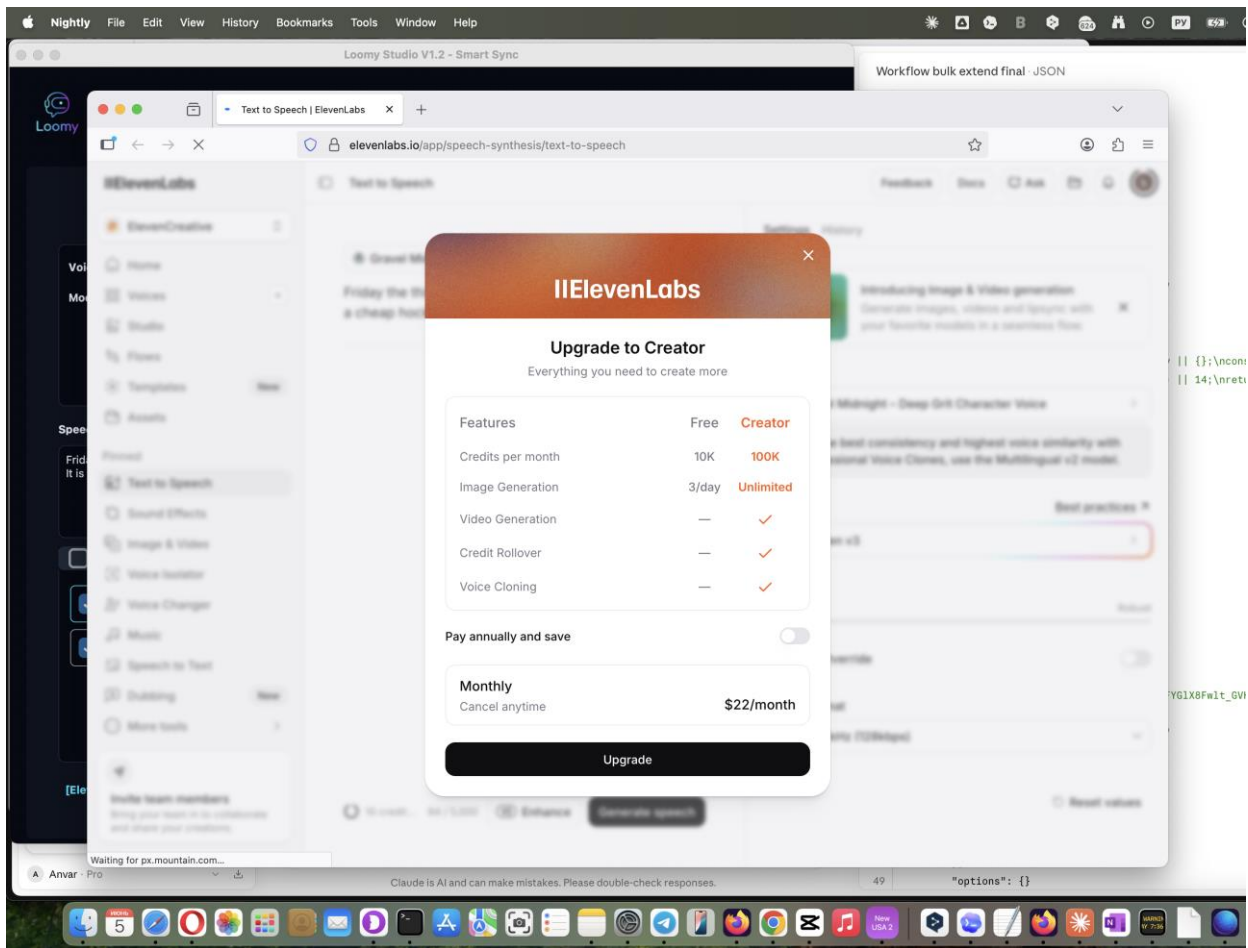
Nightly File Edit View History Bookmarks Tools Window Help

Loomy Studio V1.2 - Smart Sync

Workflow bulk extend final · JSON

Loomy

Text to Speech | ElevenLabs ×

elevenlabs.io/app/speech-synthesis/text-to-speech

IIElevenLabs

Text to Speech

Feedback Docs Ask

ElevenCreative

Home
Voices
Studio
Flows
Templates New
Assets

Pinned
Text to Speech
Sound Effects
Image & Video
Voice Isolator
Voice Changer
Music
Speech to Text
Dubbing New
More tools

Invite team members
Bring your team in to collaborate and share your creations.

Settings History

Gravel Mi

Friday the th a cheap hoc

Introducing Image & Video generation
Generate images, videos and lipsync with your favorite models in a seamless flow

Midnight - Deep Grit Character Voice

best consistency and highest voice similarity with sional Voice Clones, use the Multilingual v2 model.

Best practices

n v3

Robust

verride

Hz (128kbps)

Reset values

Enhance Generate speech

IIElevenLabs

Upgrade to Creator
Everything you need to create more

| Features | Free | Creator |
|---|---|---|
| Credits per month | 10K | 100K |
| Image Generation | 3/day | Unlimited |
| Video Generation | — | ✓ |
| Credit Rollover | — | ✓ |
| Voice Cloning | — | ✓ |

Pay annually and save

Monthly
Cancel anytime
$22/month

Upgrade

Voi
Mo
Spee
Frid
It is
[Ele

|| {};\ncons
|| 14;\nretu
YG1X8Fwlt_GV

Waiting for px.mountain.com...

Anvar · Pro

Claude is AI and can make mistakes. Please double-check responses.

49 "options": {}